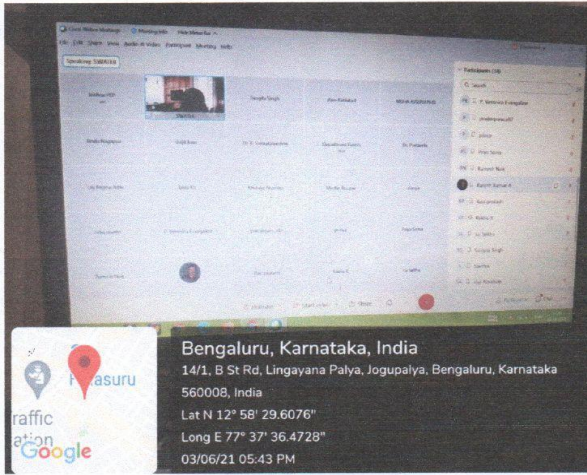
Bengaluru, Karnataka, India
14/1, B St Rd, Lingayana Palya, Jogupalya, Bengaluru, Karnataka 560008, India
Lat N 12° 58' 29.6076"
Long E 77° 37' 36.4728"
03/06/21 05:43 PM

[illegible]asuru
raffic
ation
Google

Cisco Webex Meetings
Speaking: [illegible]
Participants
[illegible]